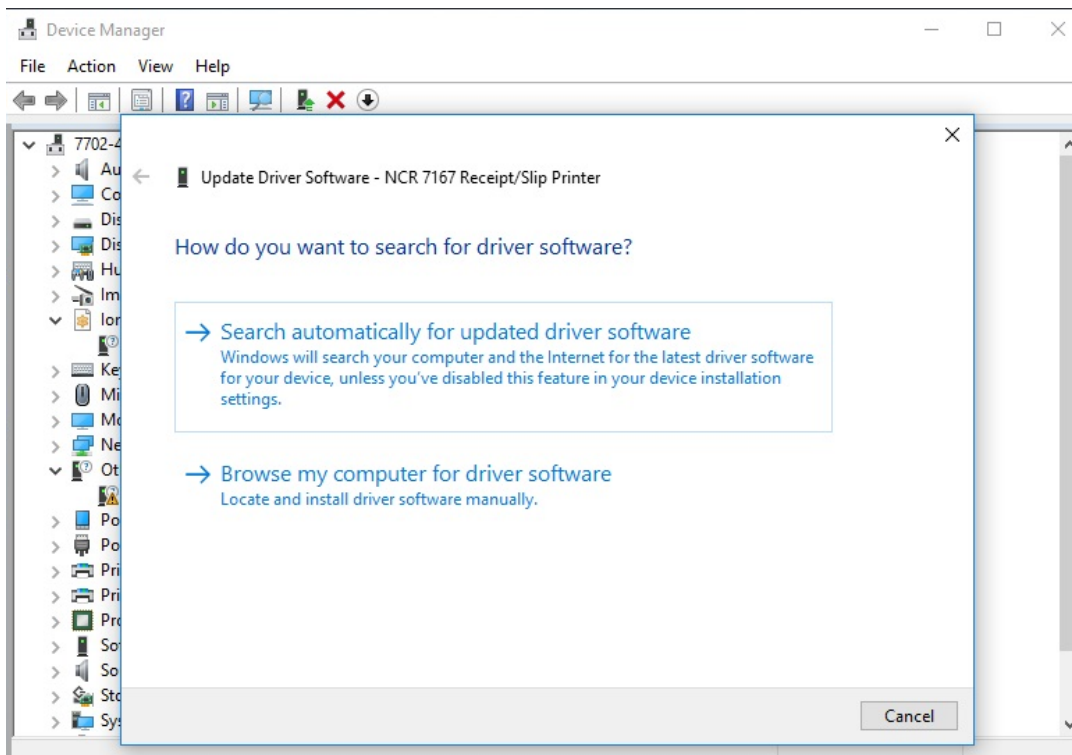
Device Manager

File Action View Help

7702-4
Au
Co
Dis
Dis
Hu
Im
Ior
Ke
Mi
Mo
Ne
Ot
Po
Po
Pri
Pri
Pro
So
So
Sto
Sys

Update Driver Software - NCR 7167 Receipt/Slip Printer

How do you want to search for driver software?

→ Search automatically for updated driver software
Windows will search your computer and the Internet for the latest driver software for your device, unless you've disabled this feature in your device installation settings.

→ Browse my computer for driver software
Locate and install driver software manually.

Cancel